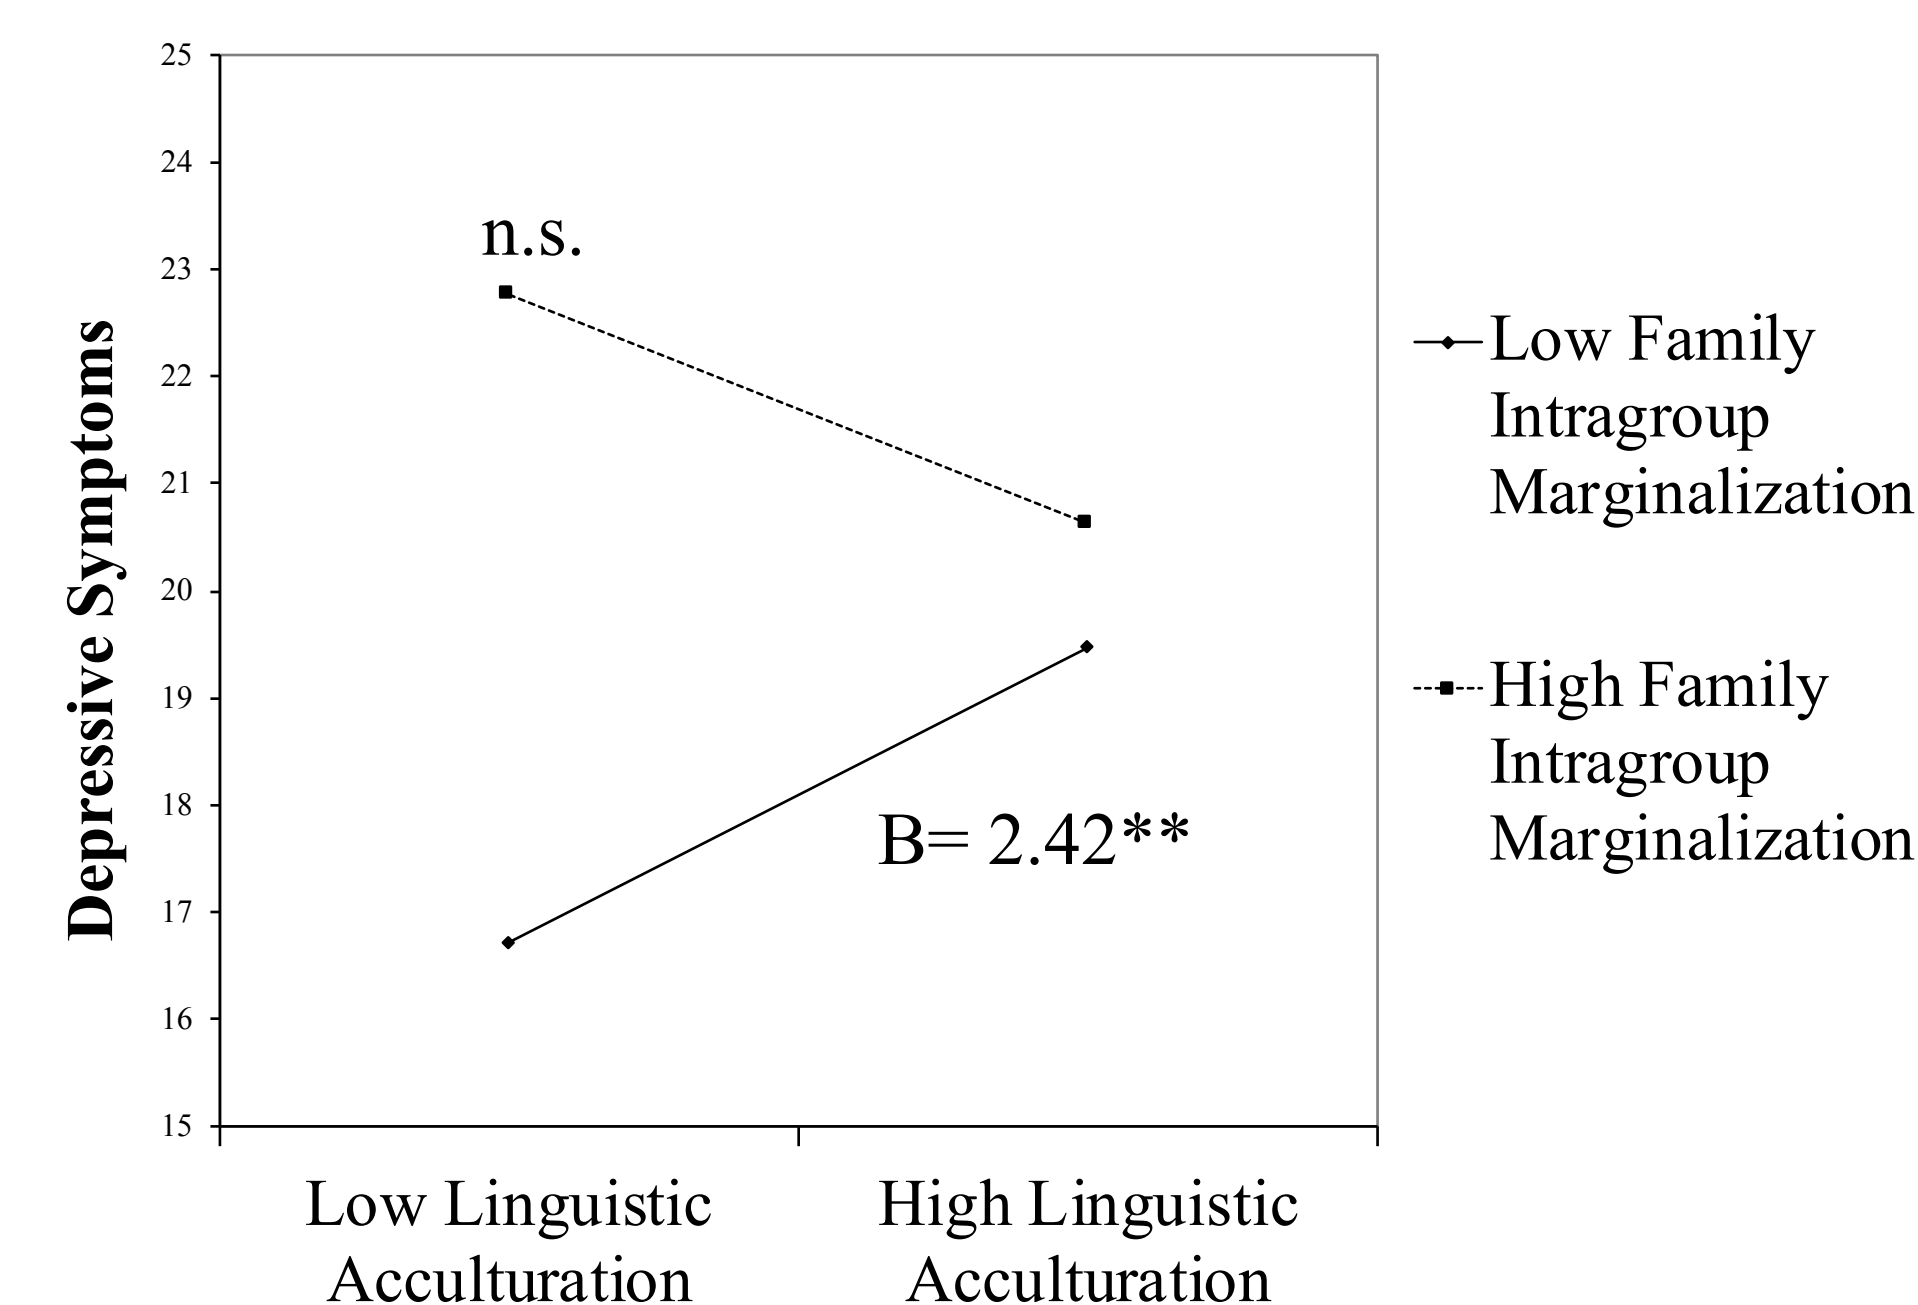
Depressive Symptoms

25
24
23
22
21
20
19
18
17
16
15

n.s.

B= 2.42**

Low Linguistic Acculturation

High Linguistic Acculturation

Low Family Intragroup Marginalization

High Family Intragroup Marginalization